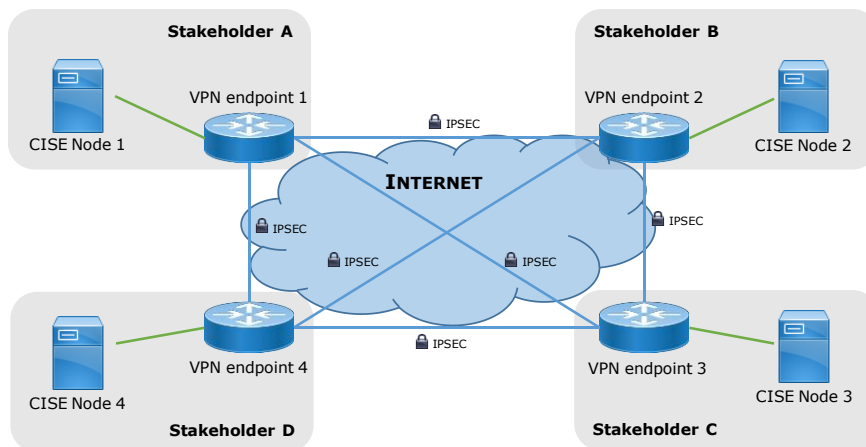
Stakeholder A

VPN endpoint 1

CISE Node 1

Stakeholder B

VPN endpoint 2

CISE Node 2

IPSEC

INTERNET

IPSEC

IPSEC

IPSEC

IPSEC

IPSEC

VPN endpoint 4

CISE Node 4

Stakeholder D

VPN endpoint 3

CISE Node 3

Stakeholder C